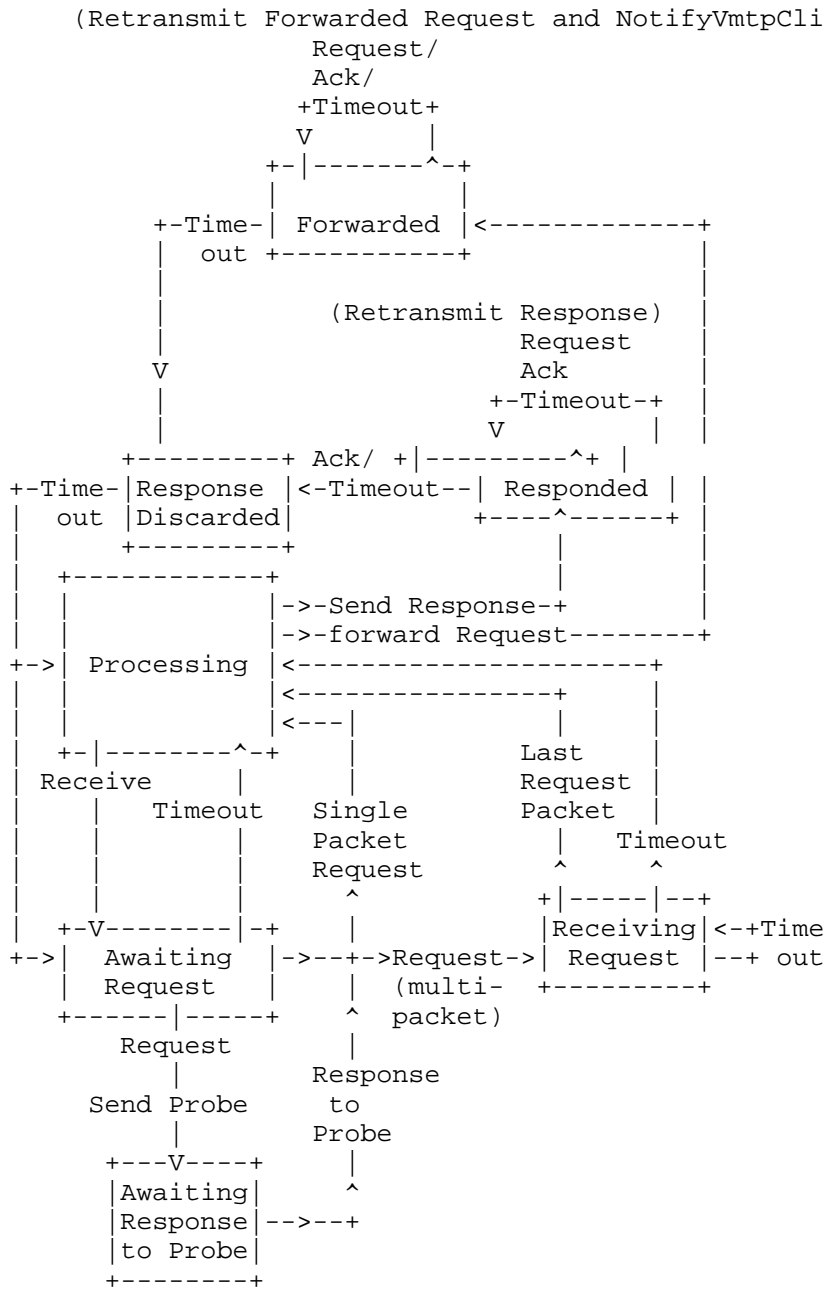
(Retransmit Forwarded Request and NotifyVmtpCli
Request/
Ack/
Timeout

Forwarded

Time-
out

(Retransmit Response)
Request
Ack
Timeout

Ack/
Time-
out
Response
Discarded
Timeout
Responded

Send Response
forward Request

Processing

Receive
Timeout
Single
Packet
Request
Last
Request
Packet
Timeout

Awaiting
Request
Request
(multi-
packet)
Receiving
Request
Time
out

Request
Send Probe
Response
to
Probe

Awaiting
Response
to Probe